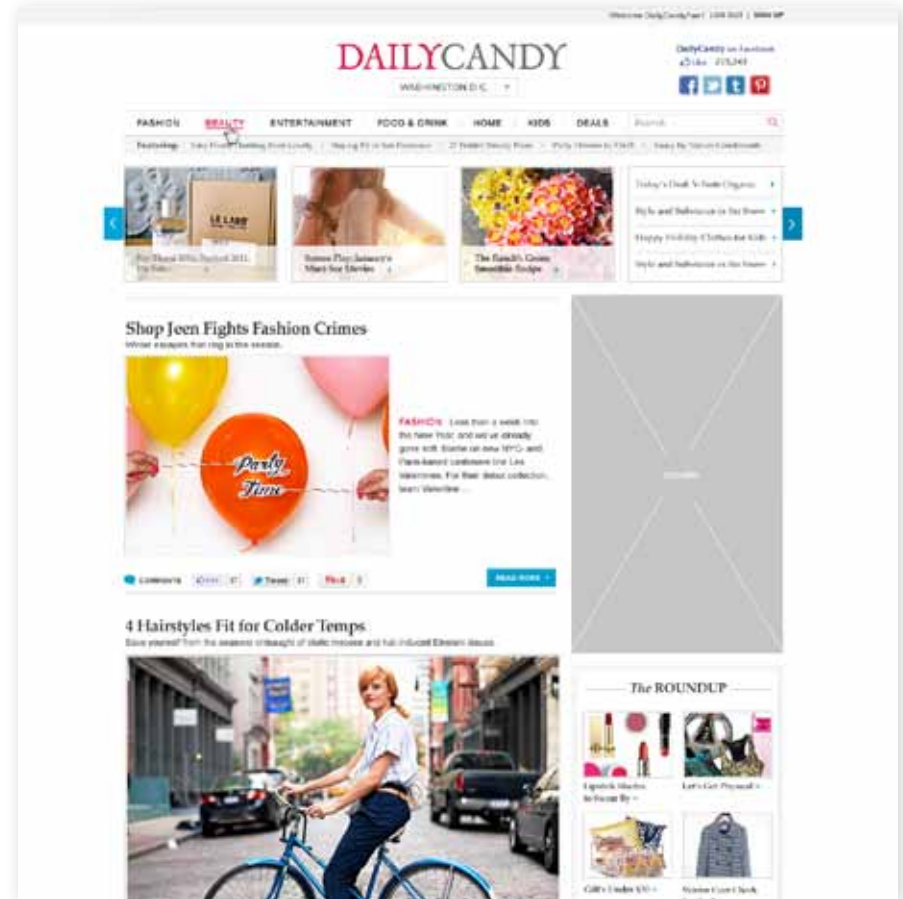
Welcome DailyCandyFan! | LOG OUT | SIGN UP

DAILYCANDY

WASHINGTON D.C.

DailyCandy on Facebook
Like 215,249

FASHION BEAUTY ENTERTAINMENT FOOD & DRINK HOME KIDS DEALS Search

Featuring: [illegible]

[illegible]

Some Play January's Must-See Movies

The Bandit's Green Smoothie Recipe

Today's Deal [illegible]

Style and Substance in the Snow

Happy Holiday Clothes for Kids

Style and Substance in the Snow

Shop Jeen Fights Fashion Crimes
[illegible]

Party Time

FASHION Less than a week into the New Year and we've already gone soft. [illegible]

Comments Like 37 Tweet 31 Pin it 3 READ MORE

4 Hairstyles Fit for Colder Temps
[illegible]

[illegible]

The ROUNDUP

Lipstick Shades to Swoon By

Let's Get Physical

Gifts Under $50

Winter Coat Check